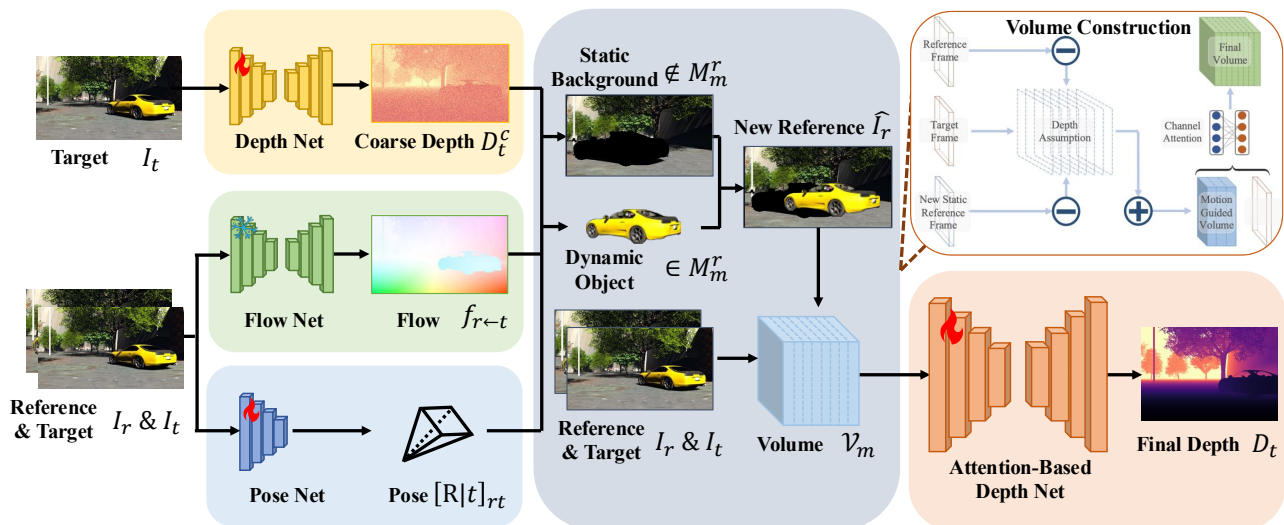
Target $I_t$

Depth Net

Coarse Depth $D_t^c$

Static Background $\notin M_m^r$

New Reference $\widehat{I_r}$

Volume Construction

Reference Frame

Target Frame

New Static Reference Frame

Depth Assumption

Channel Attention

Final Volume

Motion Guided Volume

Dynamic Object $\in M_m^r$

Flow Net

Flow $f_{r \leftarrow t}$

Reference & Target $I_r$ & $I_t$

Reference & Target $I_r$ & $I_t$

Volume $\mathcal{V}_m$

Attention-Based Depth Net

Final Depth $D_t$

Pose Net

Pose $[\mathrm{R}|t]_{rt}$